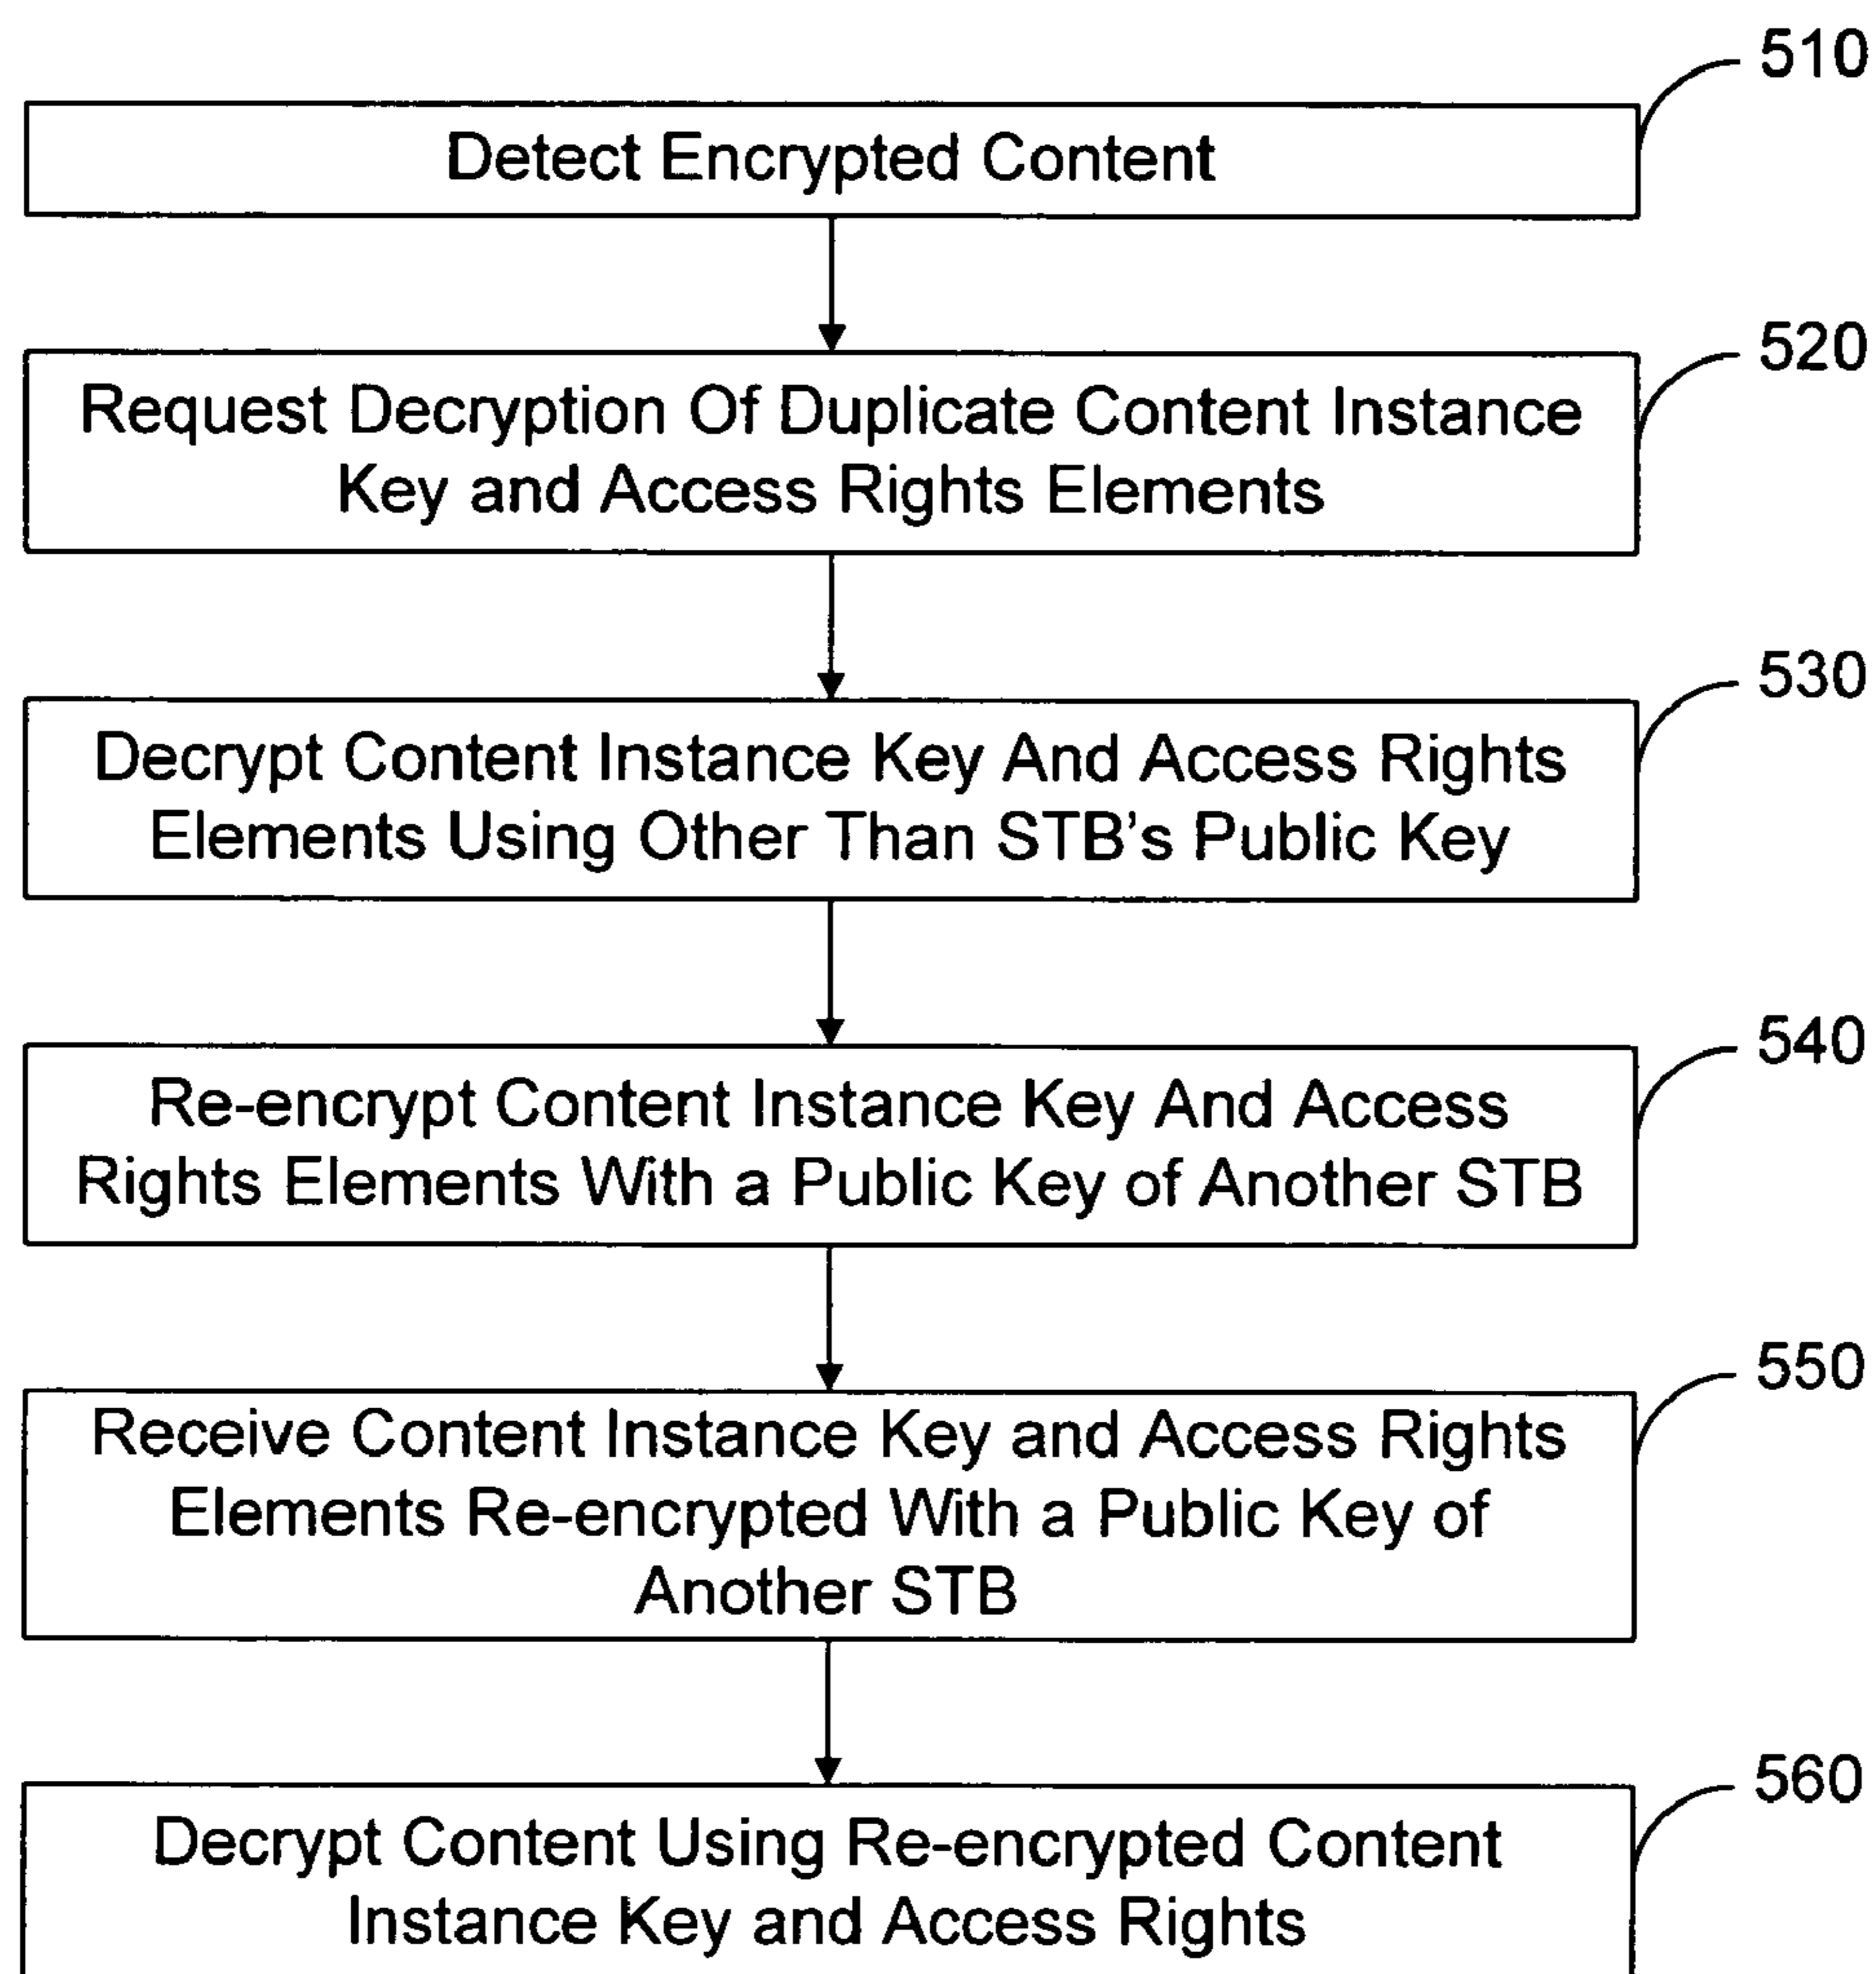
510

Detect Encrypted Content

520

Request Decryption Of Duplicate Content Instance Key and Access Rights Elements

530

Decrypt Content Instance Key And Access Rights Elements Using Other Than STB's Public Key

540

Re-encrypt Content Instance Key And Access Rights Elements With a Public Key of Another STB

550

Receive Content Instance Key and Access Rights Elements Re-encrypted With a Public Key of Another STB

560

Decrypt Content Using Re-encrypted Content Instance Key and Access Rights